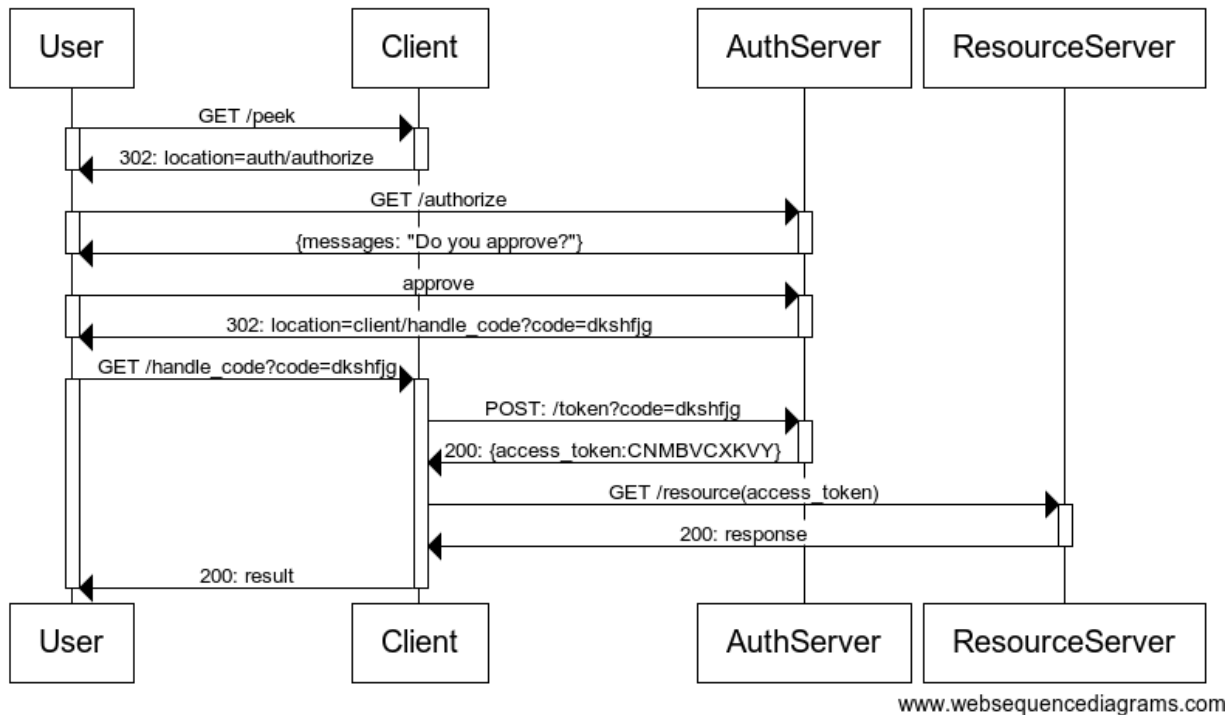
User
Client
AuthServer
ResourceServer

GET /peek
302: location=auth/authorize
GET /authorize
{messages: "Do you approve?"}
approve
302: location=client/handle_code?code=dkshfjg
GET /handle_code?code=dkshfjg
POST: /token?code=dkshfjg
200: {access_token:CNMBVCXKVY}
GET /resource(access_token)
200: response
200: result

User
Client
AuthServer
ResourceServer

www.websequencediagrams.com